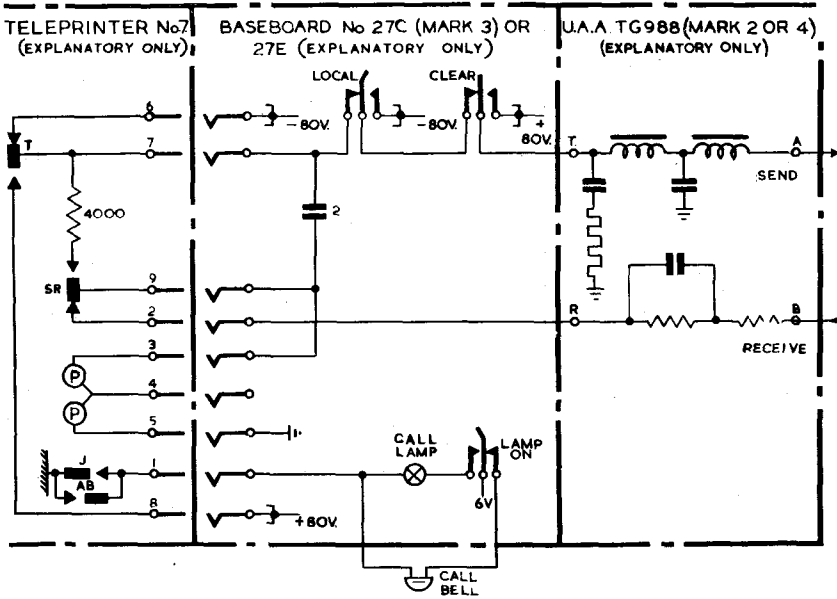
TELEPRINTER No7 (EXPLANATORY ONLY)

BASEBOARD No 27C (MARK 3) OR 27E (EXPLANATORY ONLY)

U.A.A. TG988 (MARK 2 OR 4) (EXPLANATORY ONLY)

LOCAL

CLEAR

6

-80V.

-80V.

+ 80V.

T

7

T

A

SEND

4000

2

SR

9

2

R

B

RECEIVE

3

P

4

P

5

CALL LAMP

LAMP ON

J

1

AB

8

6V

+80V.

CALL BELL